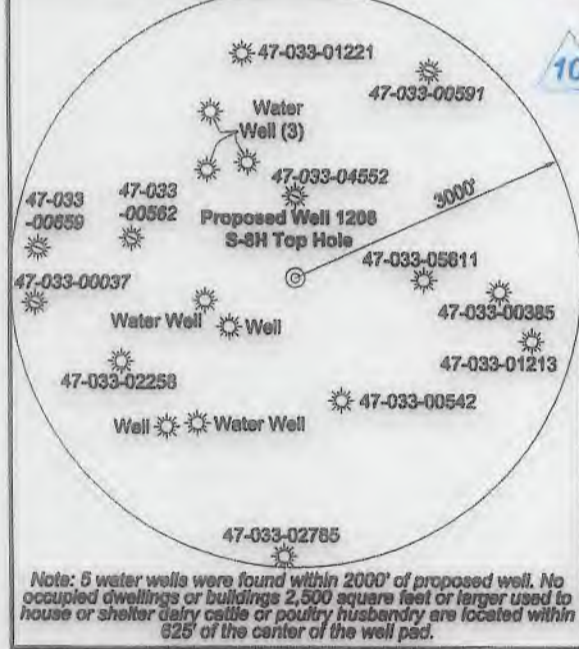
10

47-033-01221

47-033-00591

Water Well (3)

47-033-04552

3000'

47-033 -00659

47-033 -00562

Proposed Well 1208 S-8H Top Hole

47-033-00037

47-033-05611

47-033-00385

Water Well

Well

47-033-01213

47-033-02258

47-033-00542

Well

Water Well

47-033-02785

Note: 5 water wells were found within 2000' of proposed well. No occupied dwellings or buildings 2,500 square feet or larger used to house or shelter dairy cattle or poultry husbandry are located within 625' of the center of the well pad.